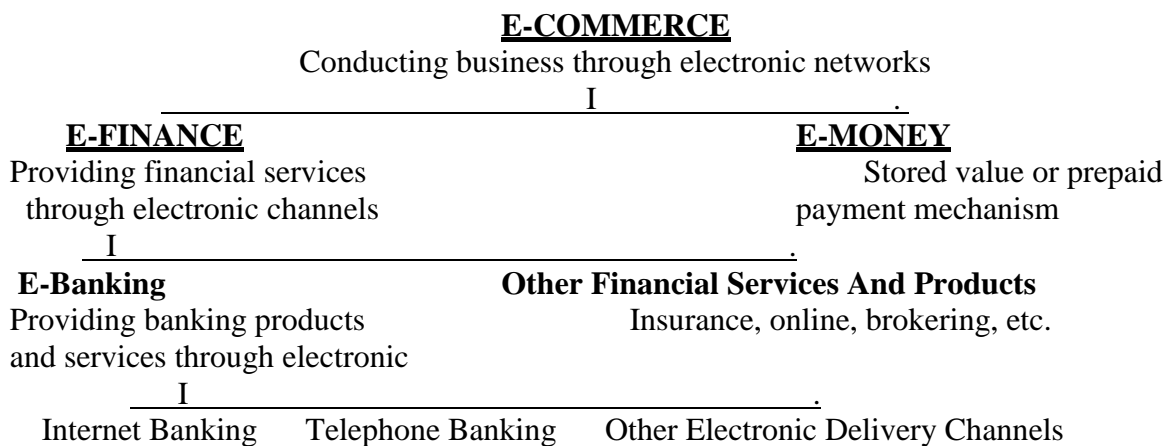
**E-COMMERCE**

Conducting business through electronic networks

I .

**E-FINANCE**

Providing financial services through electronic channels

**E-MONEY**

Stored value or prepaid payment mechanism

I .

**E-Banking**

Providing banking products and services through electronic

**Other Financial Services And Products**

Insurance, online, brokering, etc.

I .

Internet Banking Telephone Banking Other Electronic Delivery Channels